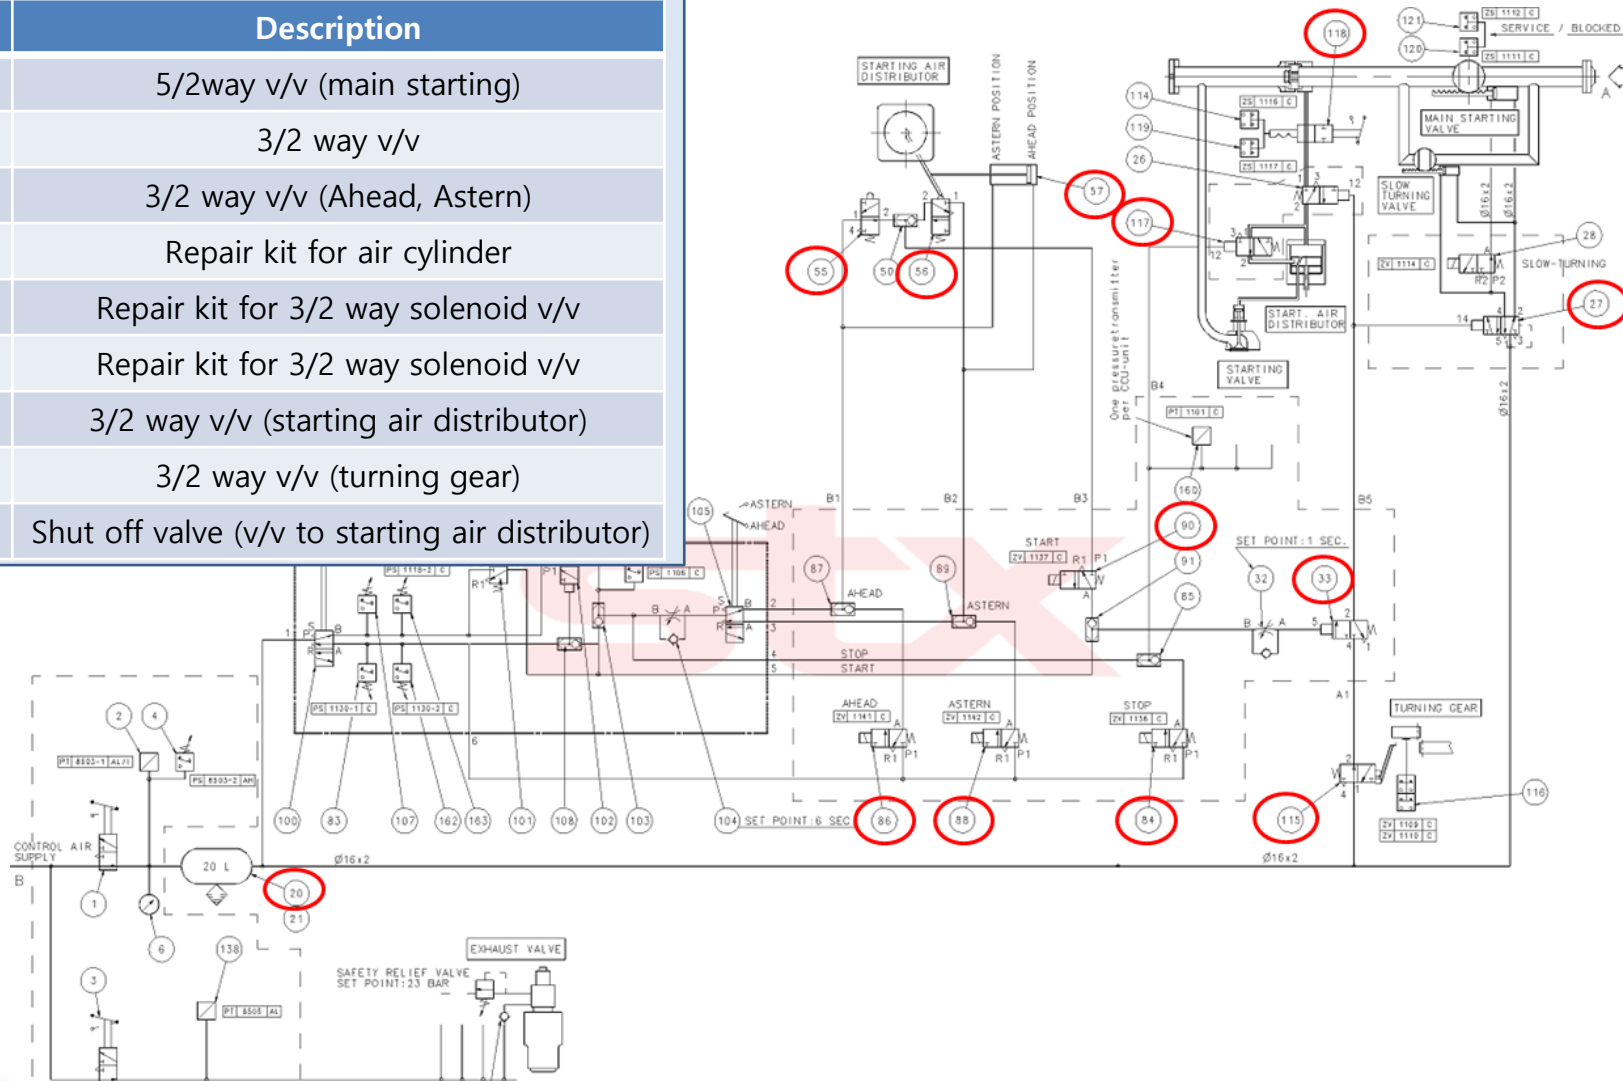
| Description |
|---|
| 5/2way v/v (main starting) |
| 3/2 way v/v |
| 3/2 way v/v (Ahead, Astern) |
| Repair kit for air cylinder |
| Repair kit for 3/2 way solenoid v/v |
| Repair kit for 3/2 way solenoid v/v |
| 3/2 way v/v (starting air distributor) |
| 3/2 way v/v (turning gear) |
| Shut off valve (v/v to starting air distributor) |

STARTING AIR DISTRIBUTOR
ASTERN POSITION
AHEAD POSITION
118
121
120
ZS 1112 C
SERVICE / BLOCKED
ZS 1111 C
A
114
ZS 1116 C
119
ZS 1117 C
MAIN STARTING VALVE
26
57
12
SLOW TURNING VALVE
Ø16x2
Ø16x2
117
28
55
50
56
ZV 1114 C
SLOW-TURNING
R2 P2
START. AIR DISTRIBUTOR
27
14
STARTING VALVE
One pressuretransmitter per CCU-unit
B4
PT 1101 C
Ø16x2
160
105
ASTERN
AHEAD
B1
B2
B3
B5
90
START
SET POINT:1 SEC.
ZV 1137 C
R1 P1
91
87
89
32
33
PS 1118-2 C
PS 1106 C
AHEAD
ASTERN
85
R1
P1
STOP
START
PS 1130-1 C
PS 1130-2 C
AHEAD
ZV 1141 C
ASTERN
ZV 1142 C
STOP
ZV 1136 C
A1
TURNING GEAR
2
4
PT 8503-1 AL/I
PS 8503-2 AH
100
83
107
162
163
101
108
102
103
104
SET POINT:6 SEC.
86
88
84
115
116
ZV 1109 C
ZV 1110 C
CONTROL AIR SUPPLY
B
1
20 L
Ø16x2
20
21
Ø16x2
6
138
PT 8505 AL
3
EXHAUST VALVE
SAFETY RELIEF VALVE
SET POINT:23 BAR